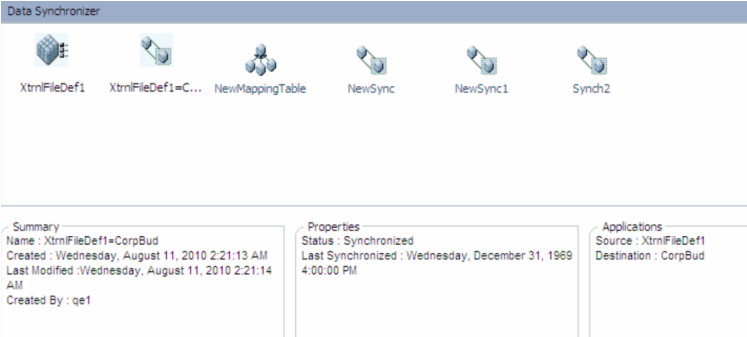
Data Synchronizer

XtrnlFileDef1
XtrnlFileDef1=C...
NewMappingTable
NewSync
NewSync1
Synch2

Summary
Name : XtrnlFileDef1=CorpBud
Created : Wednesday, August 11, 2010 2:21:13 AM
Last Modified :Wednesday, August 11, 2010 2:21:14 AM
Created By : qe1

Properties
Status : Synchronized
Last Synchronized : Wednesday, December 31, 1969 4:00:00 PM

Applications
Source : XtrnlFileDef1
Destination : CorpBud